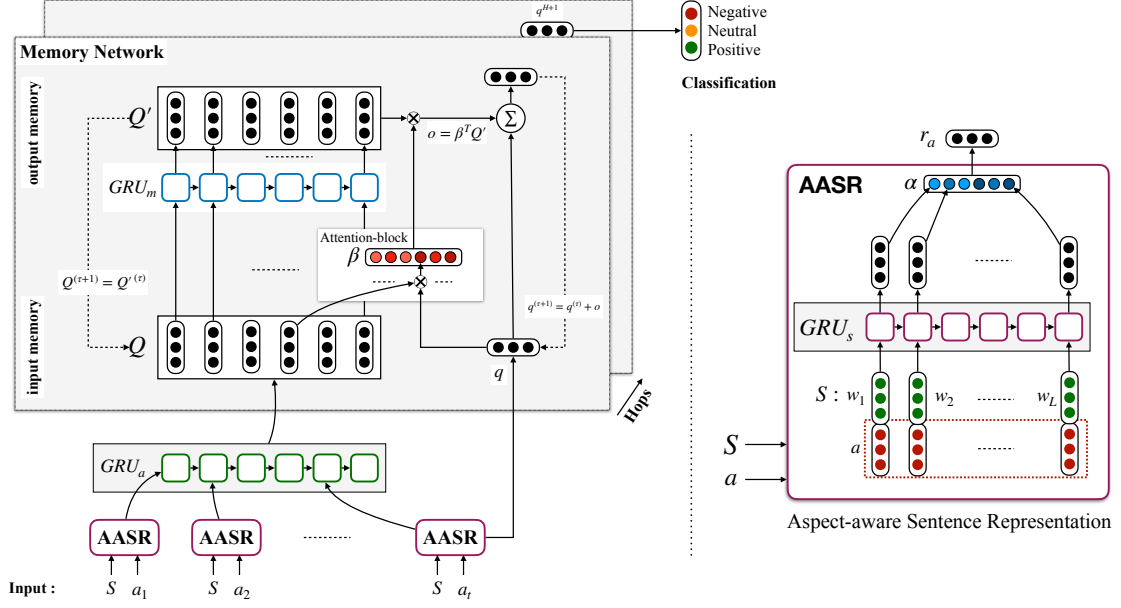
$q^{H+1}$

Negative
Neutral
Positive

Classification

Memory Network

output memory

$Q'$

$o = \beta^T Q'$

$\Sigma$

$GRU_m$

Attention-block

$\beta$

$Q^{(\tau+1)} = Q'^{(\tau)}$

$q^{(\tau+1)} = q^{(\tau)} + o$

input memory

$Q$

$q$

Hops

$GRU_a$

AASR

AASR

AASR

Input :

$S$ $a_1$

$S$ $a_2$

$S$ $a_t$

$r_a$

AASR

$\alpha$

$GRU_s$

$S : w_1$

$w_2$

$w_L$

$a$

$S$

$a$

Aspect-aware Sentence Representation